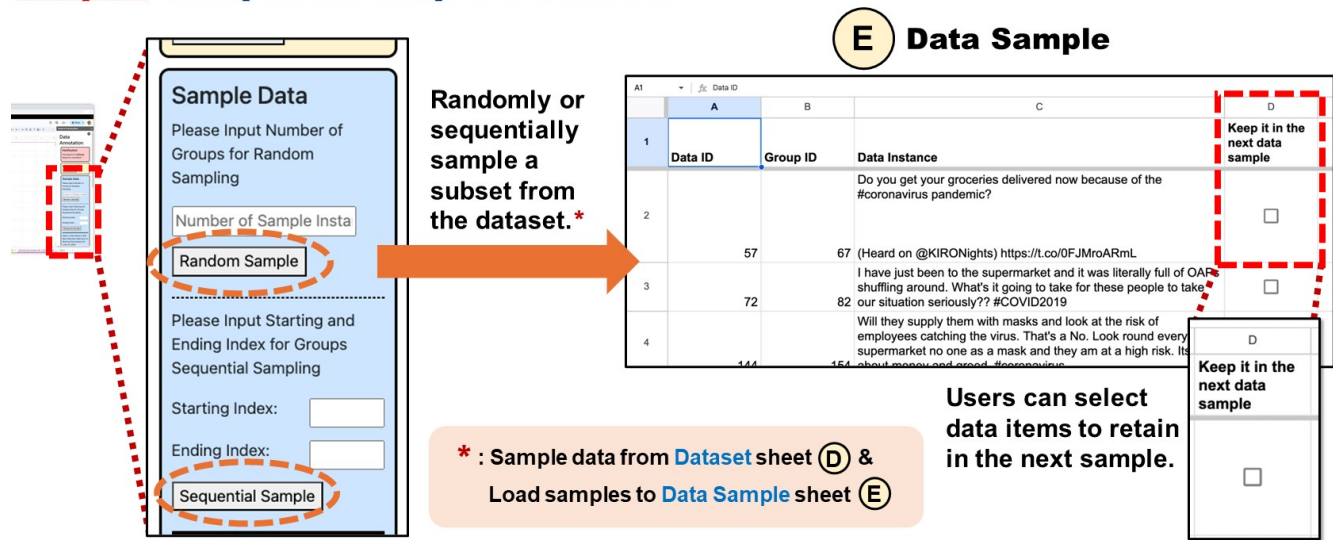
Sample Data

Please Input Number of Groups for Random Sampling

Number of Sample Insta

Random Sample

Please Input Starting and Ending Index for Groups Sequential Sampling

Starting Index:

Ending Index:

Sequential Sample

Randomly or sequentially sample a subset from the dataset.*

E Data Sample

A1 Data ID

| | A | B | C | D |
|---|---|---|---|---|
| 1 | Data ID | Group ID | Data Instance | Keep it in the next data sample |
| 2 | 57 | 67 | Do you get your groceries delivered now because of the #coronavirus pandemic? (Heard on @KIRONights) https://t.co/0FJMroARmL | ☐ |
| 3 | 72 | 82 | I have just been to the supermarket and it was literally full of OAPs shuffling around. What's it going to take for these people to take our situation seriously?? #COVID2019 | ☐ |
| 4 | 144 | 154 | Will they supply them with masks and look at the risk of employees catching the virus. That's a No. Look round every supermarket no one as a mask and they am at a high risk. Its about money and greed. #coronavirus | |

D

Keep it in the next data sample

☐

Users can select data items to retain in the next sample.

* : Sample data from Dataset sheet D &
Load samples to Data Sample sheet E